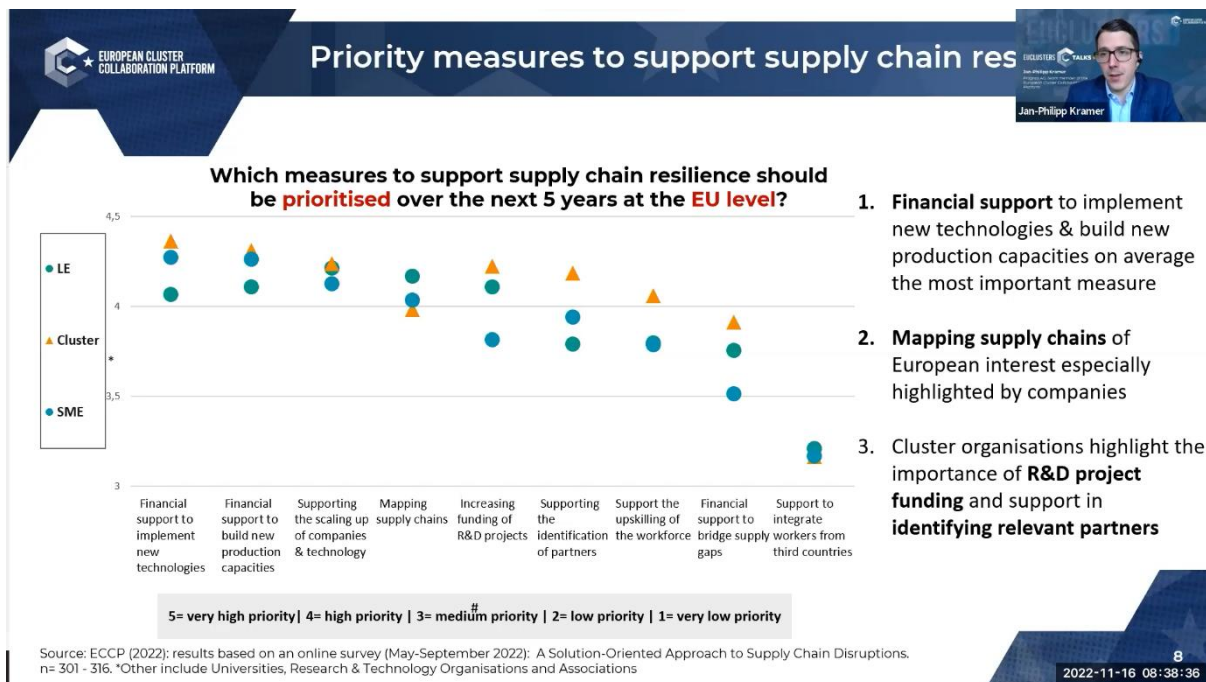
EUROPEAN CLUSTER COLLABORATION PLATFORM

Priority measures to support supply chain res

EUCLUSTERS TALKS

Jan-Philipp Kramer

Which measures to support supply chain resilience should be prioritised over the next 5 years at the EU level?

4,5

4

3,5

3

LE

Cluster

SME

*

Financial support to implement new technologies

Financial support to build new production capacities

Supporting the scaling up of companies & technology

Mapping supply chains

Increasing funding of R&D projects

Supporting the identification of partners

Support the upskilling of the workforce

Financial support to bridge supply gaps

Support to integrate workers from third countries

5= very high priority| 4= high priority | 3= medium priority | 2= low priority | 1= very low priority

1. **Financial support** to implement new technologies & build new production capacities on average the most important measure

2. **Mapping supply chains** of European interest especially highlighted by companies

3. Cluster organisations highlight the importance of **R&D project funding** and support in **identifying relevant partners**

Source: ECCP (2022): results based on an online survey (May-September 2022): A Solution-Oriented Approach to Supply Chain Disruptions. n= 301 - 316. *Other include Universities, Research & Technology Organisations and Associations

8

2022-11-16 08:38:36